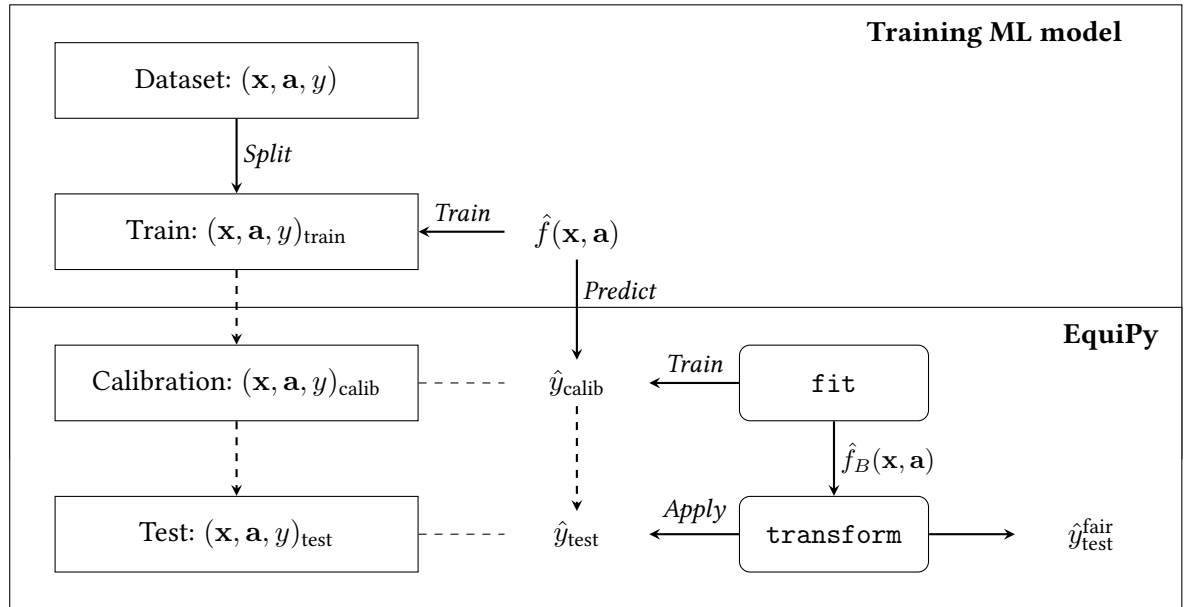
Training ML model

Dataset: $(\mathbf{x}, \mathbf{a}, y)$

Split

Train: $(\mathbf{x}, \mathbf{a}, y)_{\text{train}}$

Train

$\hat{f}(\mathbf{x}, \mathbf{a})$

Predict

EquiPy

Calibration: $(\mathbf{x}, \mathbf{a}, y)_{\text{calib}}$

$\hat{y}_{\text{calib}}$

Train

fit

$\hat{f}_B(\mathbf{x}, \mathbf{a})$

Test: $(\mathbf{x}, \mathbf{a}, y)_{\text{test}}$

$\hat{y}_{\text{test}}$

Apply

transform

$\hat{y}_{\text{test}}^{\text{fair}}$